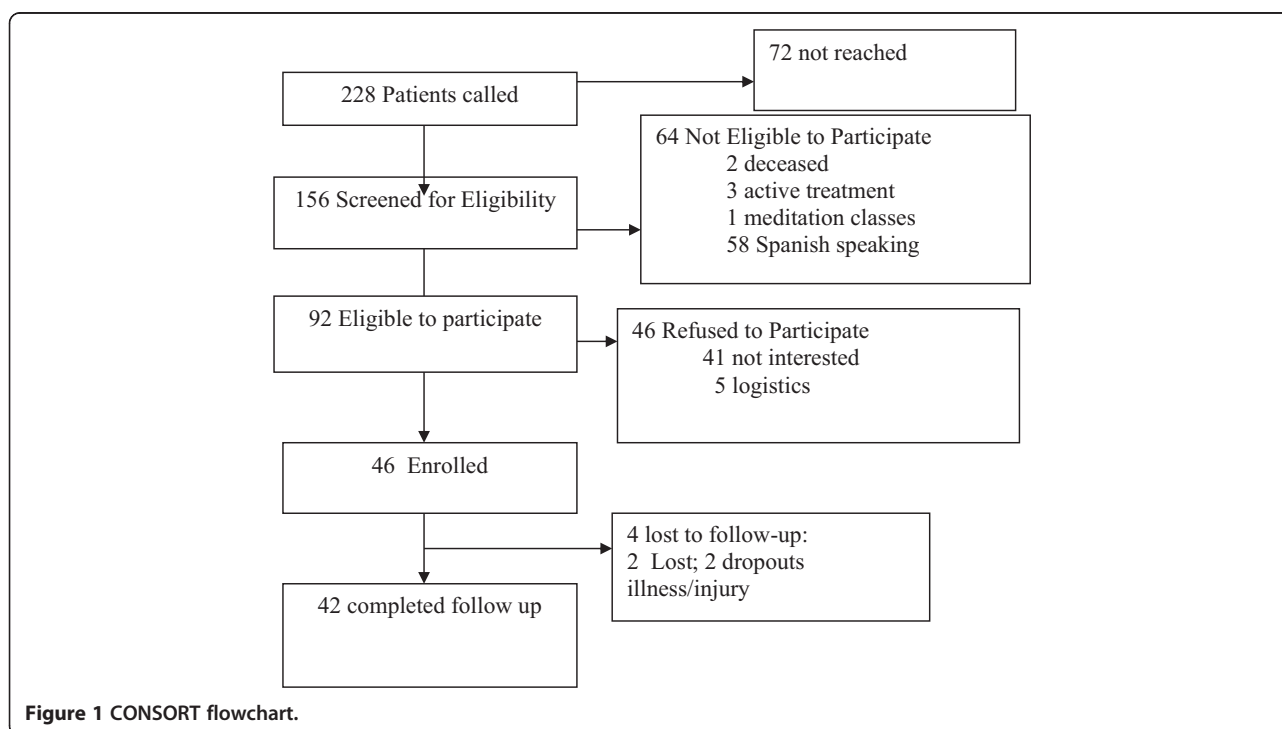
228 Patients called

72 not reached

156 Screened for Eligibility

64 Not Eligible to Participate
2 deceased
3 active treatment
1 meditation classes
58 Spanish speaking

92 Eligible to participate

46 Refused to Participate
41 not interested
5 logistics

46 Enrolled

4 lost to follow-up:
2 Lost; 2 dropouts illness/injury

42 completed follow up

Figure 1 CONSORT flowchart.